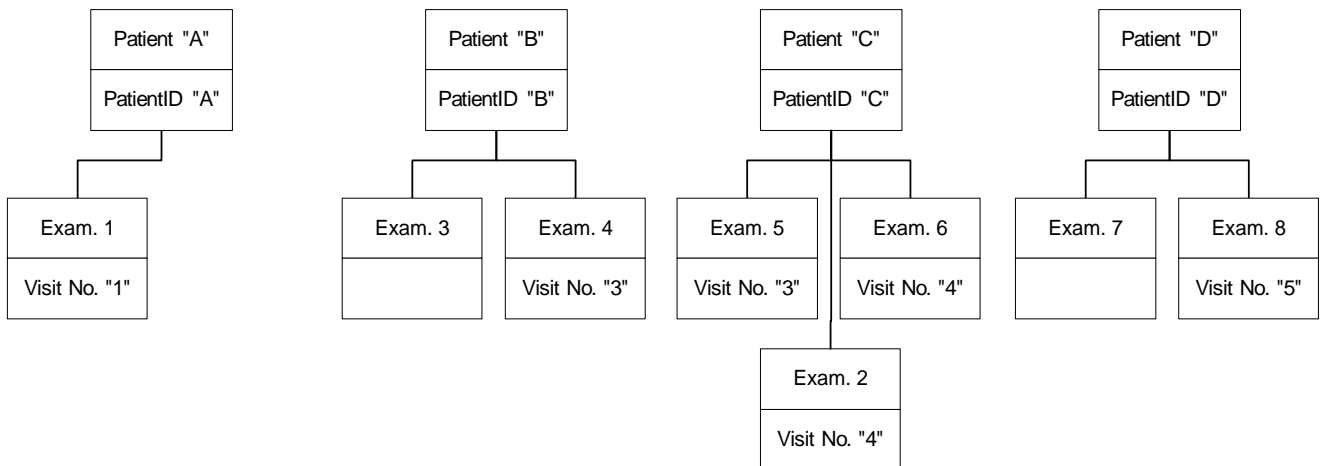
Patient "A"
PatientID "A"

Exam. 1
Visit No. "1"

Patient "B"
PatientID "B"

Exam. 3

Exam. 4
Visit No. "3"

Patient "C"
PatientID "C"

Exam. 5
Visit No. "3"

Exam. 6
Visit No. "4"

Exam. 2
Visit No. "4"

Patient "D"
PatientID "D"

Exam. 7

Exam. 8
Visit No. "5"